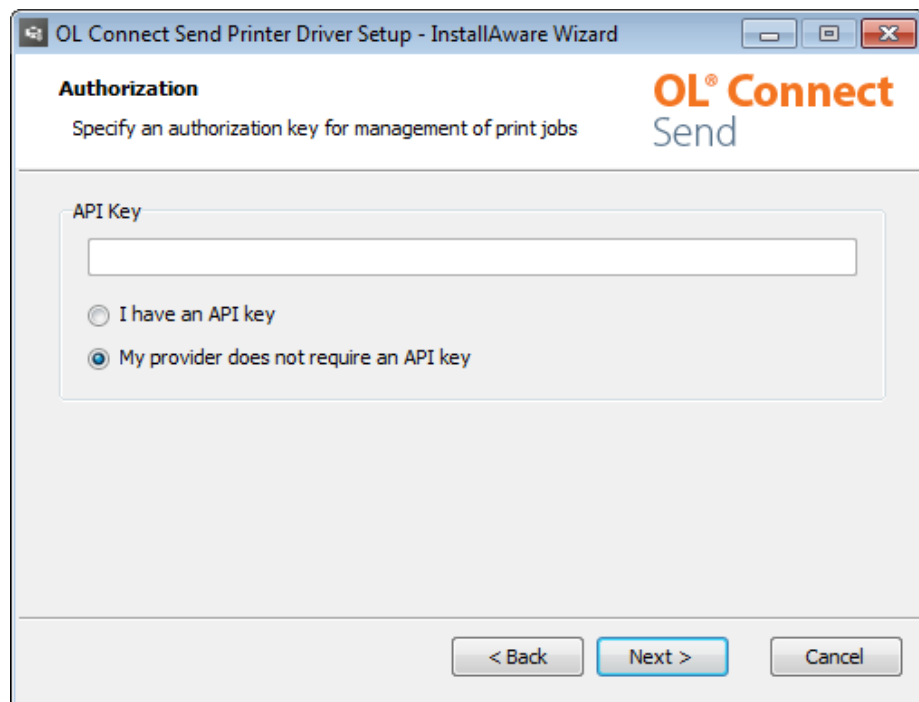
OL Connect Send Printer Driver Setup - InstallAware Wizard

Authorization

Specify an authorization key for management of print jobs

OL® Connect Send

API Key

I have an API key

My provider does not require an API key

< Back

Next >

Cancel